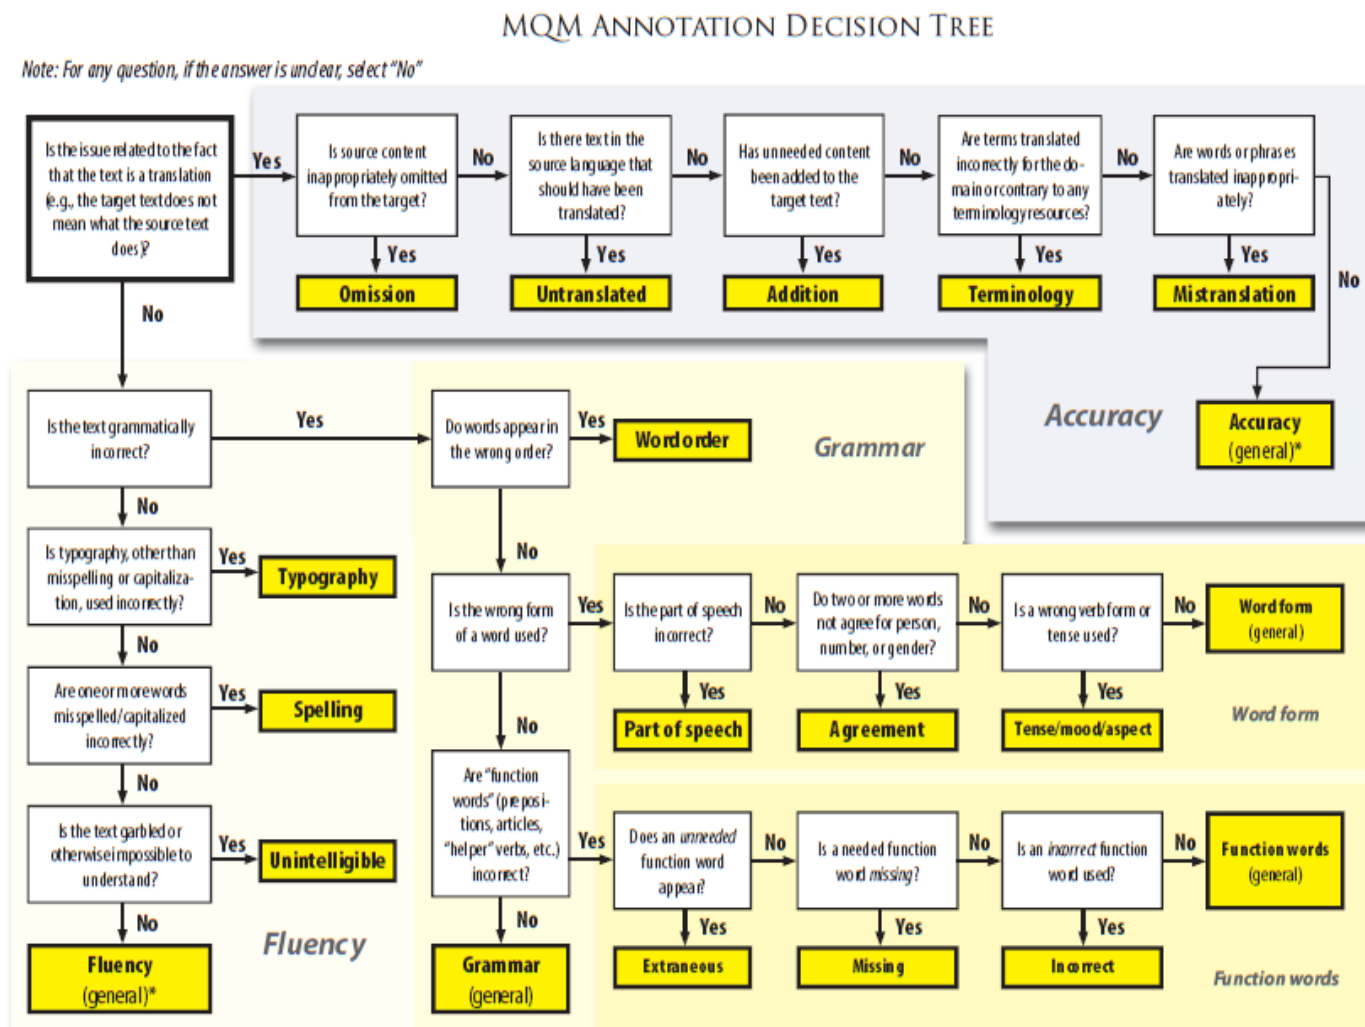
MQM ANNOTATION DECISION TREE

Note: For any question, if the answer is unclear, select "No"

Is the issue related to the fact that the text is a translation (e.g., the target text does not mean what the source text does)?

Yes

Is source content inappropriately omitted from the target?

No

Is there text in the source language that should have been translated?

No

Has unneeded content been added to the target text?

No

Are terms translated incorrectly for the domain or contrary to any terminology resources?

No

Are words or phrases translated inappropriately?

Yes

Omission

Yes

Untranslated

Yes

Addition

Yes

Terminology

Yes

Mistranslation

No

No

Accuracy

Accuracy (general)*

Is the text grammatically incorrect?

Yes

Do words appear in the wrong order?

Yes

Word order

Grammar

No

Is typography, other than misspelling or capitalization, used incorrectly?

Yes

Typography

No

Are one or more words misspelled/capitalized incorrectly?

Yes

Spelling

No

Is the text garbled or otherwise impossible to understand?

Yes

Unintelligible

No

Fluency (general)*

Fluency

No

Is the wrong form of a word used?

Yes

Is the part of speech incorrect?

No

Do two or more words not agree for person, number, or gender?

No

Is a wrong verb form or tense used?

No

Word form (general)

Yes

Part of speech

Yes

Agreement

Yes

Tense/mood/aspect

Word form

No

Are "function words" (prepositions, articles, "helper" verbs, etc.) incorrect?

Yes

Does an unneeded function word appear?

No

Is a needed function word missing?

No

Is an incorrect function word used?

No

Function words (general)

Yes

Extraneous

Yes

Missing

Yes

Incorrect

Function words

No

Grammar (general)